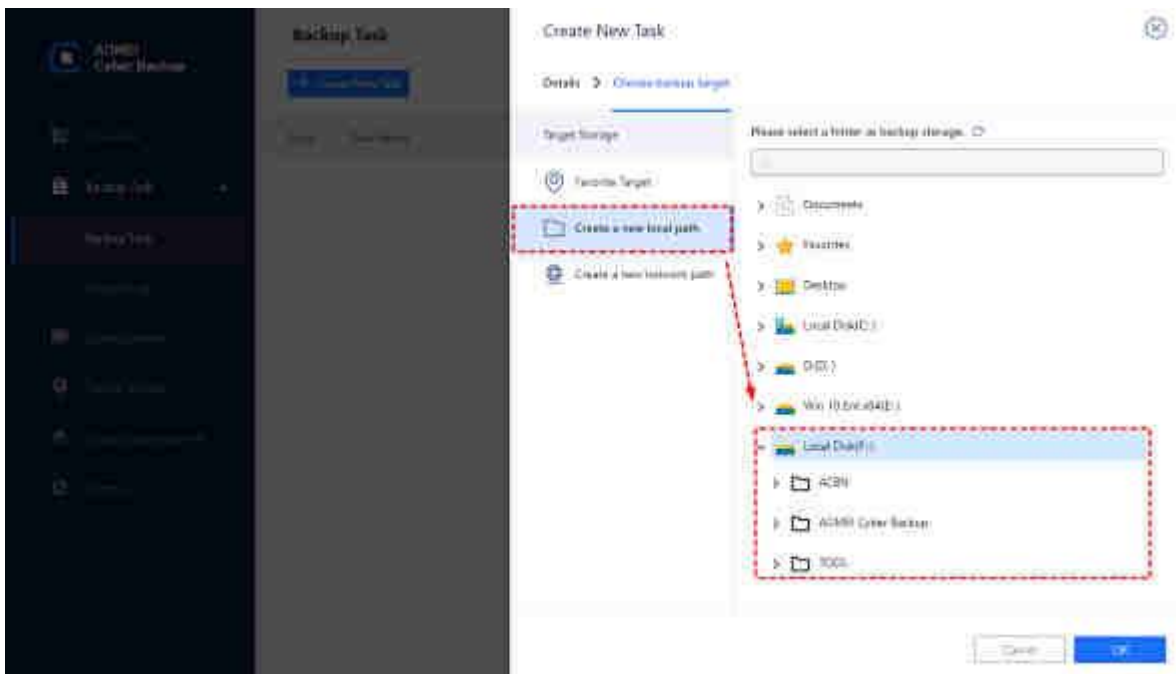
AOMEI Cyber Backup

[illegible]

Backup Task

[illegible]

Backup Task

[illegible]

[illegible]

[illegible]

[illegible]

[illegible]

Backup Task

+ Create New Task

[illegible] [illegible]

Create New Task

Details > Choose backup target

Target Storage

Favorite Target

Create a new local path

Create a new network path

Please select a folder as backup storage.

Documents

Favorites

Desktop

Local Disk(C:)

D:(D:)

Win 10 Ent x64(E:)

Local Disk(F:)

ACBN

AOMEI Cyber Backup

TOOL

Cancel

OK